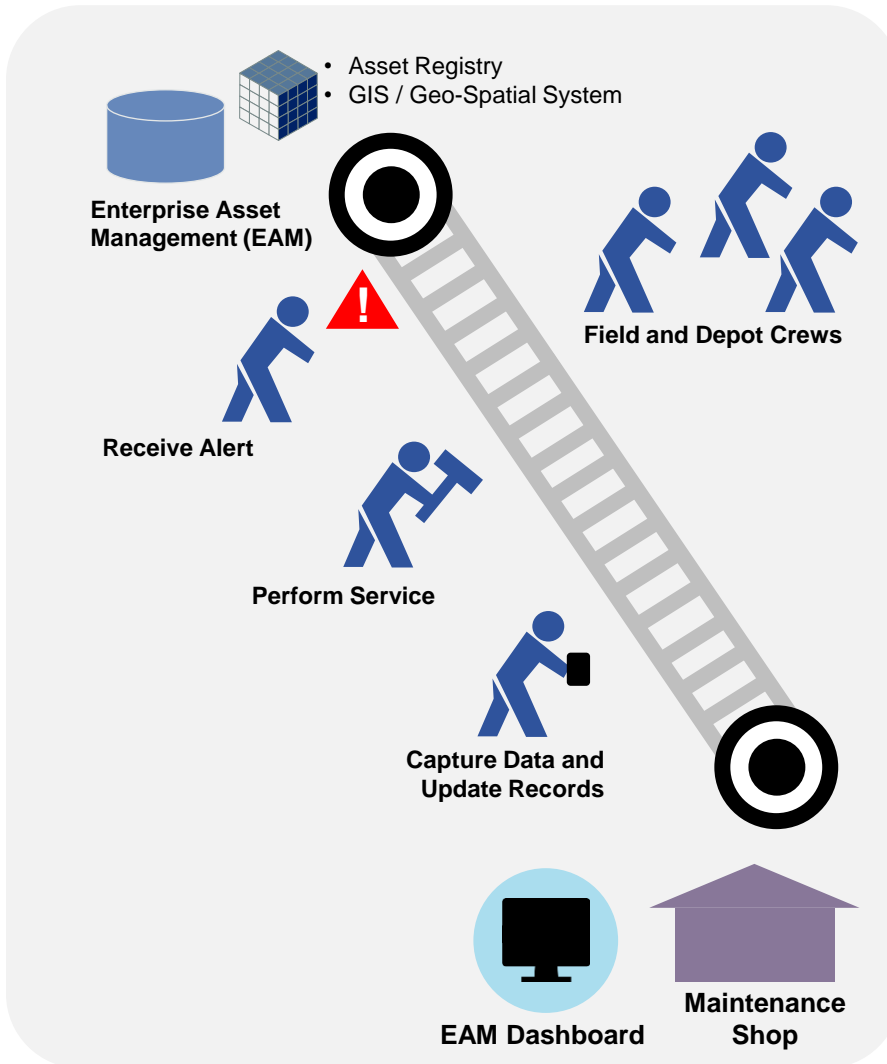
• Asset Registry
• GIS / Geo-Spatial System

Enterprise Asset Management (EAM)

!

Field and Depot Crews

Receive Alert

Perform Service

Capture Data and Update Records

EAM Dashboard

Maintenance Shop